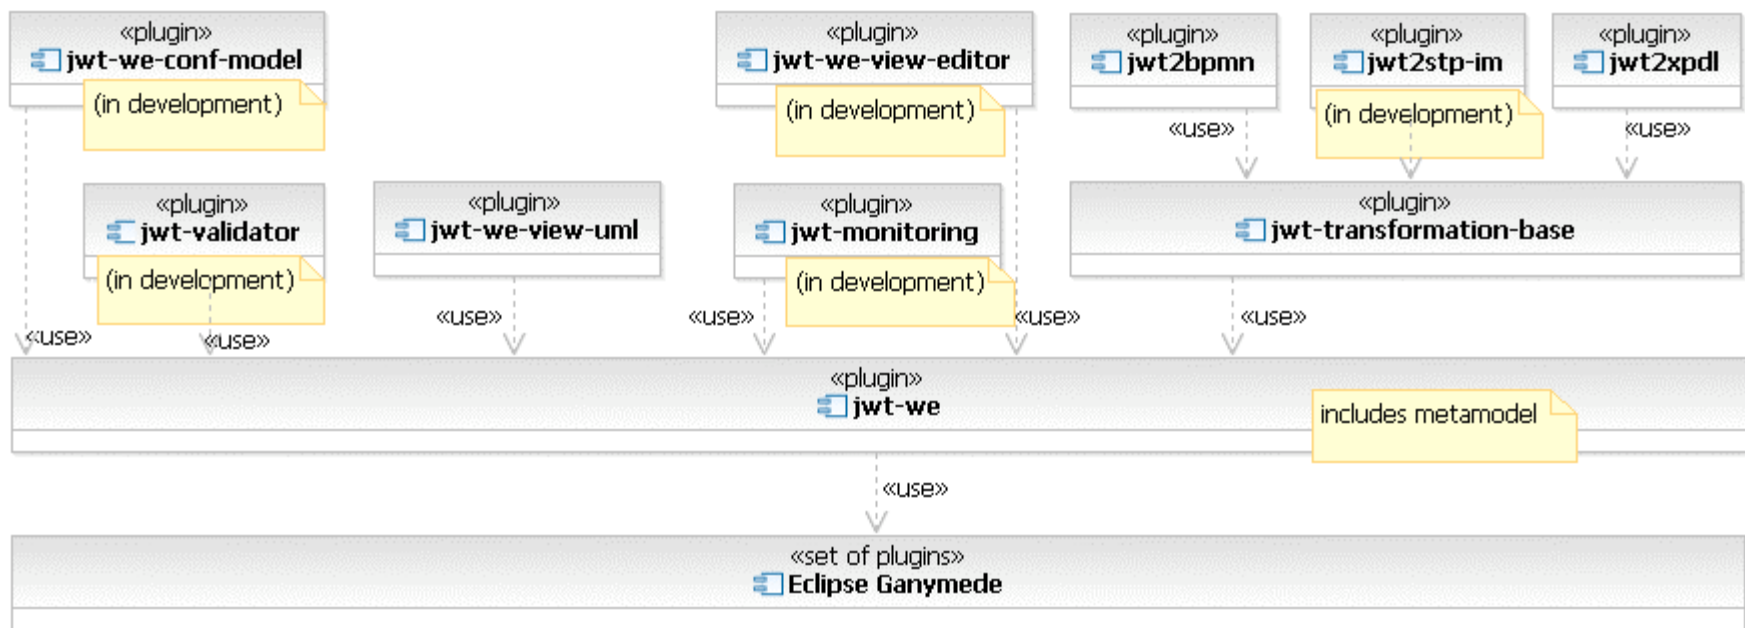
«plugin»
jwt-we-conf-model

(in development)

«plugin»
jwt-we-view-editor

(in development)

«plugin»
jwt2bpmn

«plugin»
jwt2stp-im

(in development)

«plugin»
jwt2xpdl

«use»

«use»

«plugin»
jwt-validator

(in development)

«plugin»
jwt-we-view-uml

«plugin»
jwt-monitoring

(in development)

«plugin»
jwt-transformation-base

«use»

«use»

«use»

«use»

«use»

«use»

«plugin»
jwt-we

includes metamodel

«use»

«set of plugins»
Eclipse Ganymede